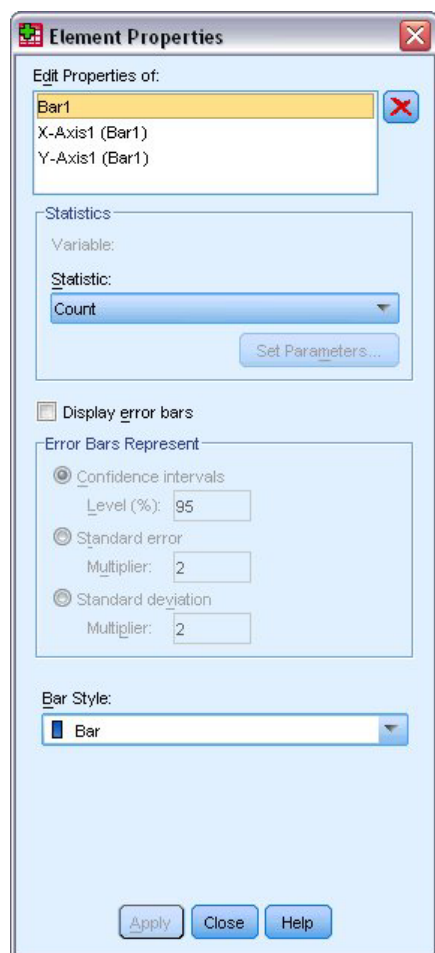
Element Properties

Edit Properties of:

Bar1
X-Axis1 (Bar1)
Y-Axis1 (Bar1)

Statistics

Variable:

Statistic:

Count

Set Parameters...

Display error bars

Error Bars Represent

Confidence intervals

Level (%): 95

Standard error

Multiplier: 2

Standard deviation

Multiplier: 2

Bar Style:

Bar

Apply Close Help